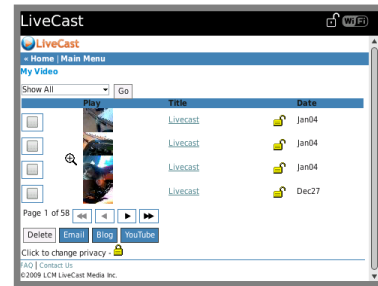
LiveCast

WiFi

LiveCast

« Home | Main Menu

My Video

Show All

Go

| | Play | Title | | Date |
|---|---|---|---|---|
| | | Livecast | | Jan04 |
| | | Livecast | | Jan04 |
| | | Livecast | | Jan04 |
| | | Livecast | | Dec27 |

Page 1 of 58

Delete Email Blog YouTube

Click to change privacy -

FAQ | Contact Us

©2009 LCM LiveCast Media Inc.